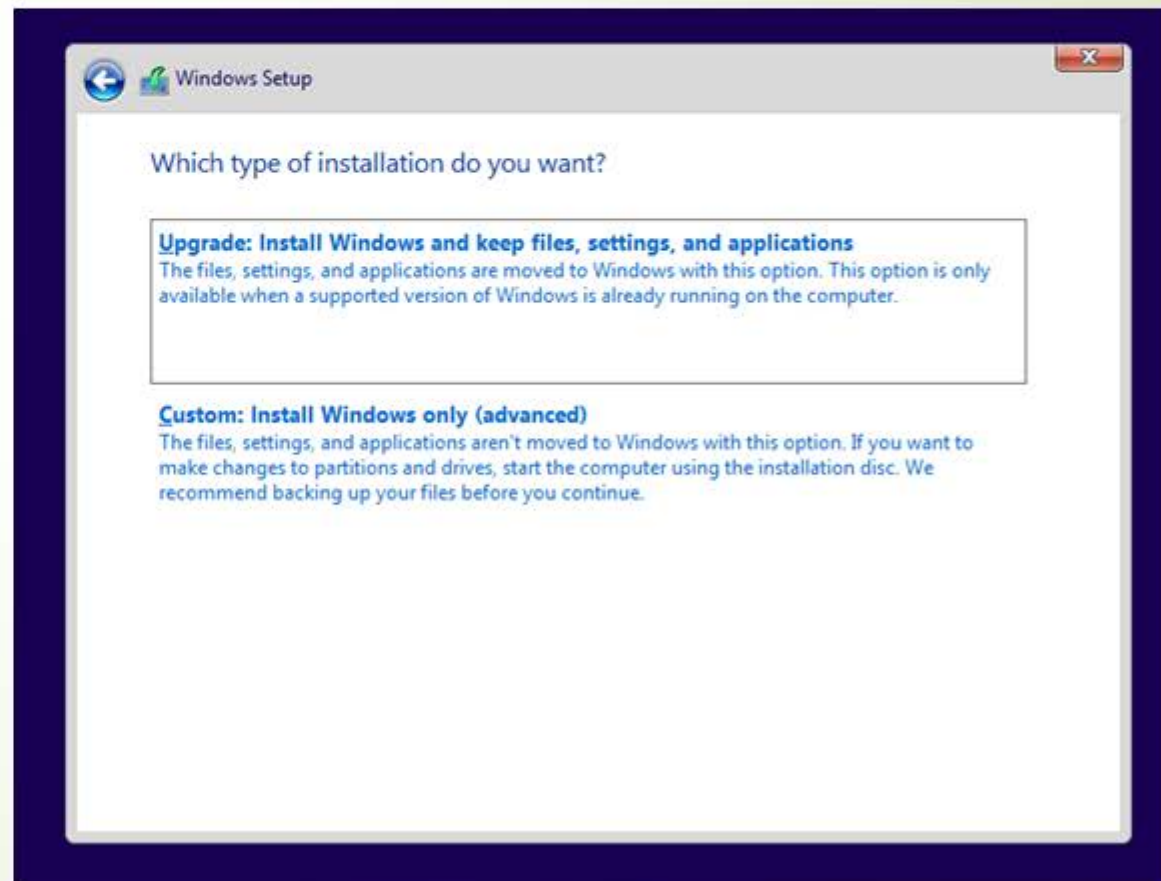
Windows Setup

Which type of installation do you want?

Upgrade: Install Windows and keep files, settings, and applications
The files, settings, and applications are moved to Windows with this option. This option is only available when a supported version of Windows is already running on the computer.

Custom: Install Windows only (advanced)
The files, settings, and applications aren't moved to Windows with this option. If you want to make changes to partitions and drives, start the computer using the installation disc. We recommend backing up your files before you continue.